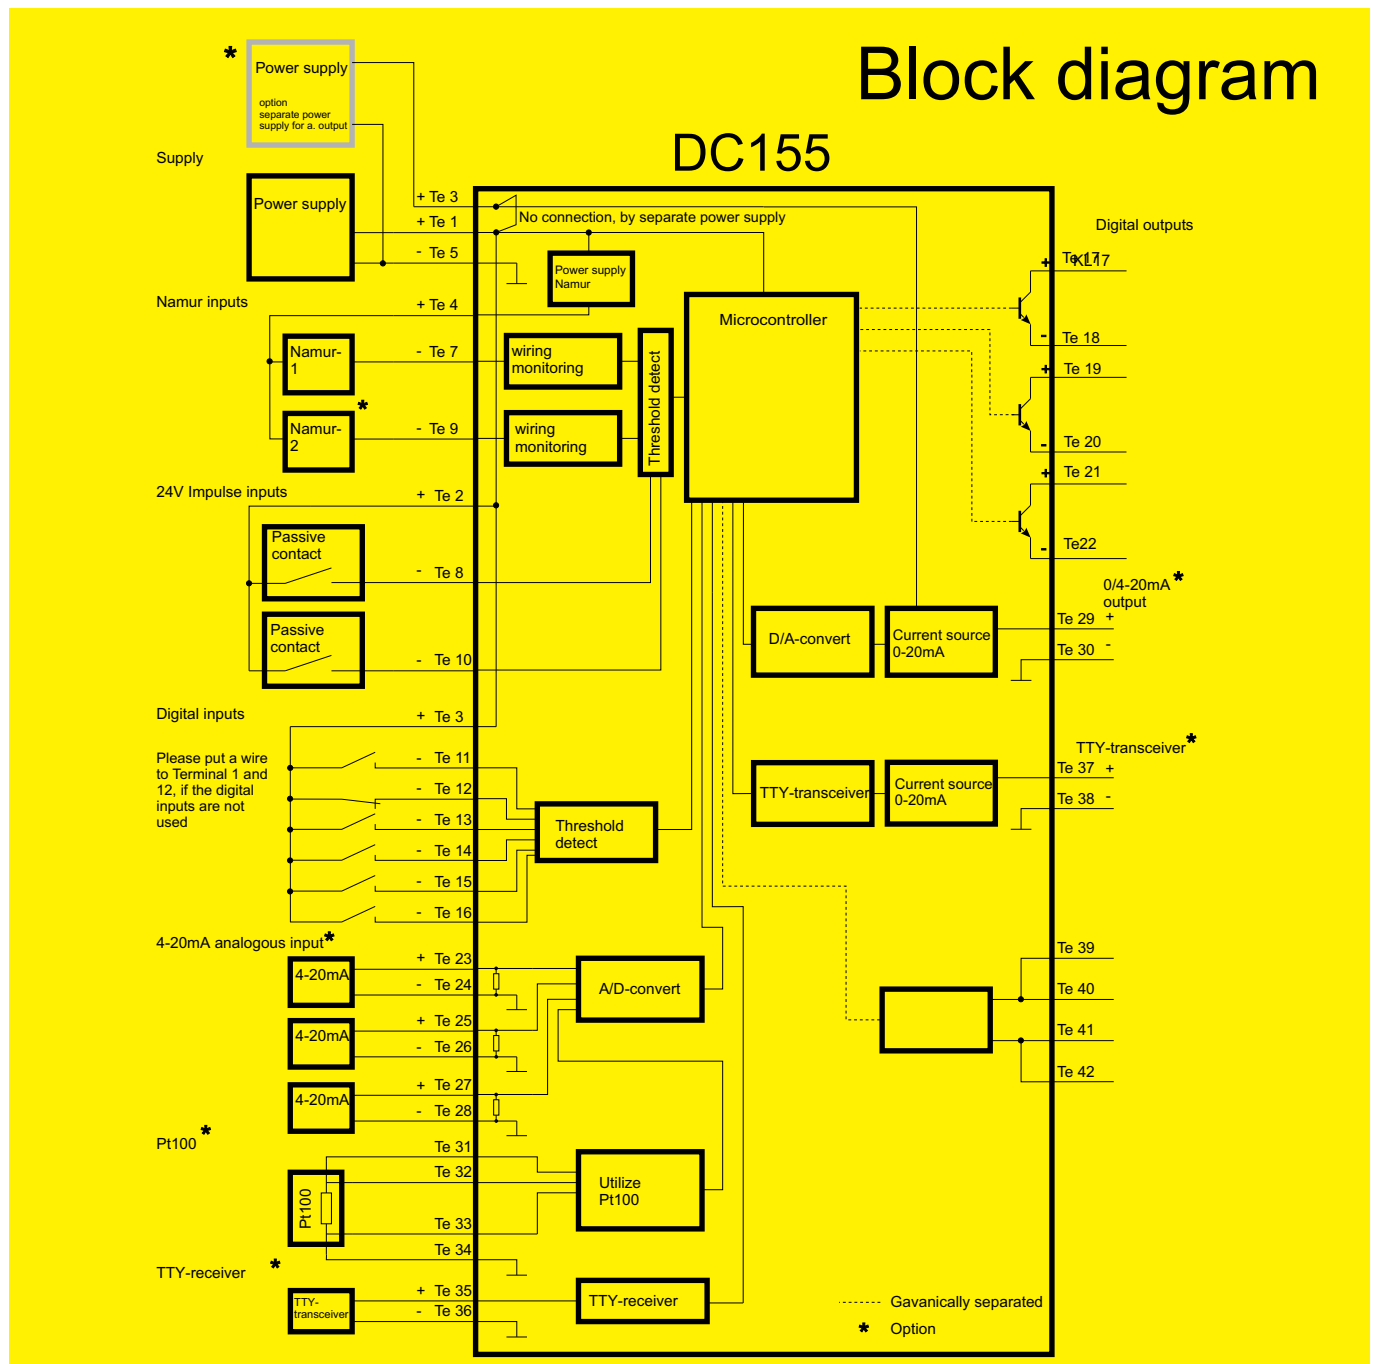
Block diagram

DC155

*
Power supply
option
separate power
supply for a. output

Supply

Power supply

+ Te 3
+ Te 1
- Te 5

No connection, by separate power supply

Power supply
Namur

Namur inputs

+ Te 4

Namur-
1

- Te 7

wiring
monitoring

Namur-
2
*

- Te 9

wiring
monitoring

Threshold detect

Microcontroller

24V Impulse inputs

+ Te 2

Passive
contact

- Te 8

Passive
contact

- Te 10

Digital inputs

+ Te 3

Please put a wire to Terminal 1 and 12, if the digital inputs are not used

- Te 11
- Te 12
- Te 13
- Te 14
- Te 15
- Te 16

Threshold
detect

4-20mA analogous input*

4-20mA
+ Te 23
- Te 24
4-20mA
+ Te 25
- Te 26
4-20mA
+ Te 27
- Te 28

A/D-convert

Pt100 *

Pt100

Te 31
Te 32
Te 33
Te 34

Utilize
Pt100

TTY-receiver *

TTY-
transceiver

+ Te 35
- Te 36

TTY-receiver

Digital outputs

+ Te 17
- Te 18
+ Te 19
- Te 20
+ Te 21
- Te22

0/4-20mA *
output

D/A-convert

Current source
0-20mA

Te 29 +
Te 30 -

TTY-transceiver*

TTY-transceiver

Current source
0-20mA

Te 37 +
Te 38 -

Te 39
Te 40
Te 41
Te 42

Gavanically separated
* Option